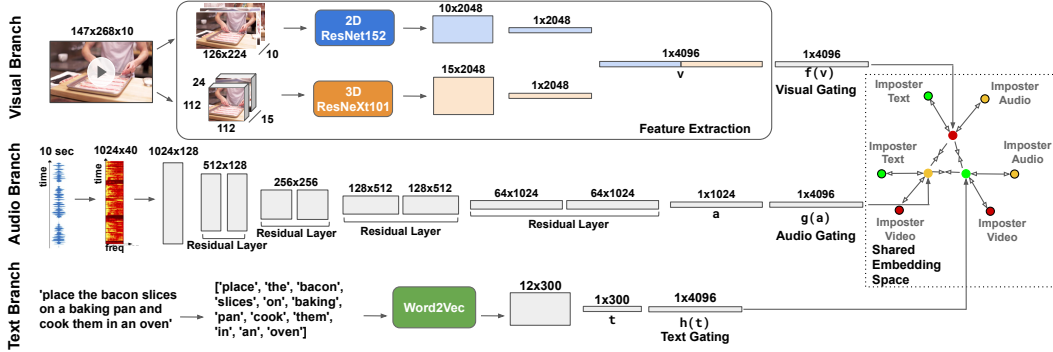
Visual Branch

147x268x10

126x224

10

2D ResNet152

10x2048

1x2048

24

112

112

15

3D ResNeXt101

15x2048

1x2048

1x4096

v

1x4096

f(v)

Visual Gating

Feature Extraction

Imposter Text

Imposter Audio

Imposter Text

Imposter Audio

Imposter Video

Imposter Video

Shared Embedding Space

Audio Branch

10 sec

time

1024x40

time

freq

1024x128

512x128

Residual Layer

256x256

Residual Layer

128x512

128x512

Residual Layer

64x1024

64x1024

Residual Layer

1x1024

a

1x4096

g(a)

Audio Gating

Text Branch

'place the bacon slices on a baking pan and cook them in an oven'

['place', 'the', 'bacon', 'slices', 'on', 'baking', 'pan', 'cook', 'them', 'in', 'an', 'oven']

Word2Vec

12x300

1x300

t

1x4096

h(t)

Text Gating